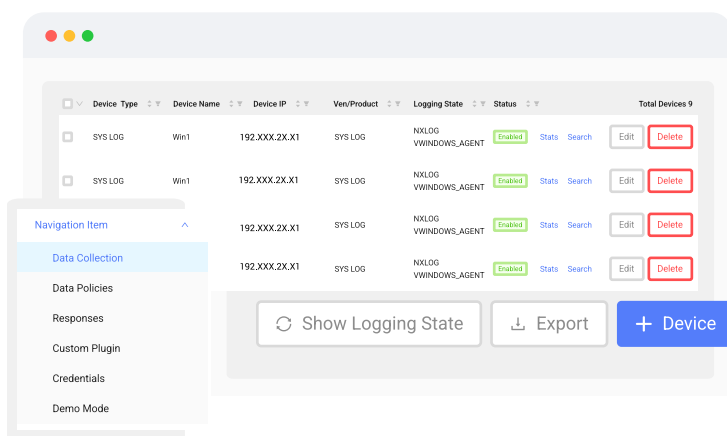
| Device Type | Device Name | Device IP | Ven/Product | Logging State | Status | | Total Devices 9 |
|---|---|---|---|---|---|---|---|
| SYS LOG | Win1 | 192.XXX.2X.X1 | SYS LOG | NXLOG VWINDOWS_AGENT | Enabled | Stats Search | Edit Delete |
| SYS LOG | Win1 | 192.XXX.2X.X1 | SYS LOG | NXLOG VWINDOWS_AGENT | Enabled | Stats Search | Edit Delete |
| | | 192.XXX.2X.X1 | SYS LOG | NXLOG VWINDOWS_AGENT | Enabled | Stats Search | Edit Delete |
| | | 192.XXX.2X.X1 | SYS LOG | NXLOG VWINDOWS_AGENT | Enabled | Stats Search | Edit Delete |

Show Logging State
Export
+ Device

Navigation Item
Data Collection
Data Policies
Responses
Custom Plugin
Credentials
Demo Mode